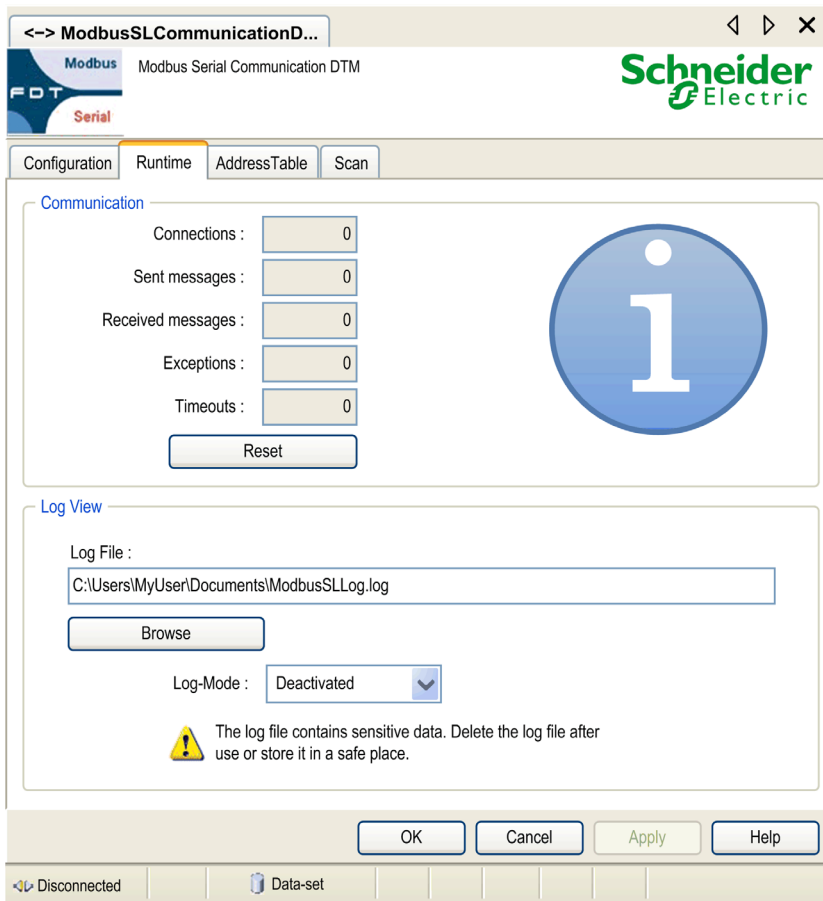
<–> ModbusSLCommunicationD...

Modbus
FDT
Serial

Modbus Serial Communication DTM

Schneider Electric

Configuration | Runtime | AddressTable | Scan

Communication

Connections : 0
Sent messages : 0
Received messages : 0
Exceptions : 0
Timeouts : 0

Reset

Log View

Log File :

C:\Users\MyUser\Documents\ModbusSLLog.log

Browse

Log-Mode : Deactivated

The log file contains sensitive data. Delete the log file after use or store it in a safe place.

OK | Cancel | Apply | Help

Disconnected | Data-set